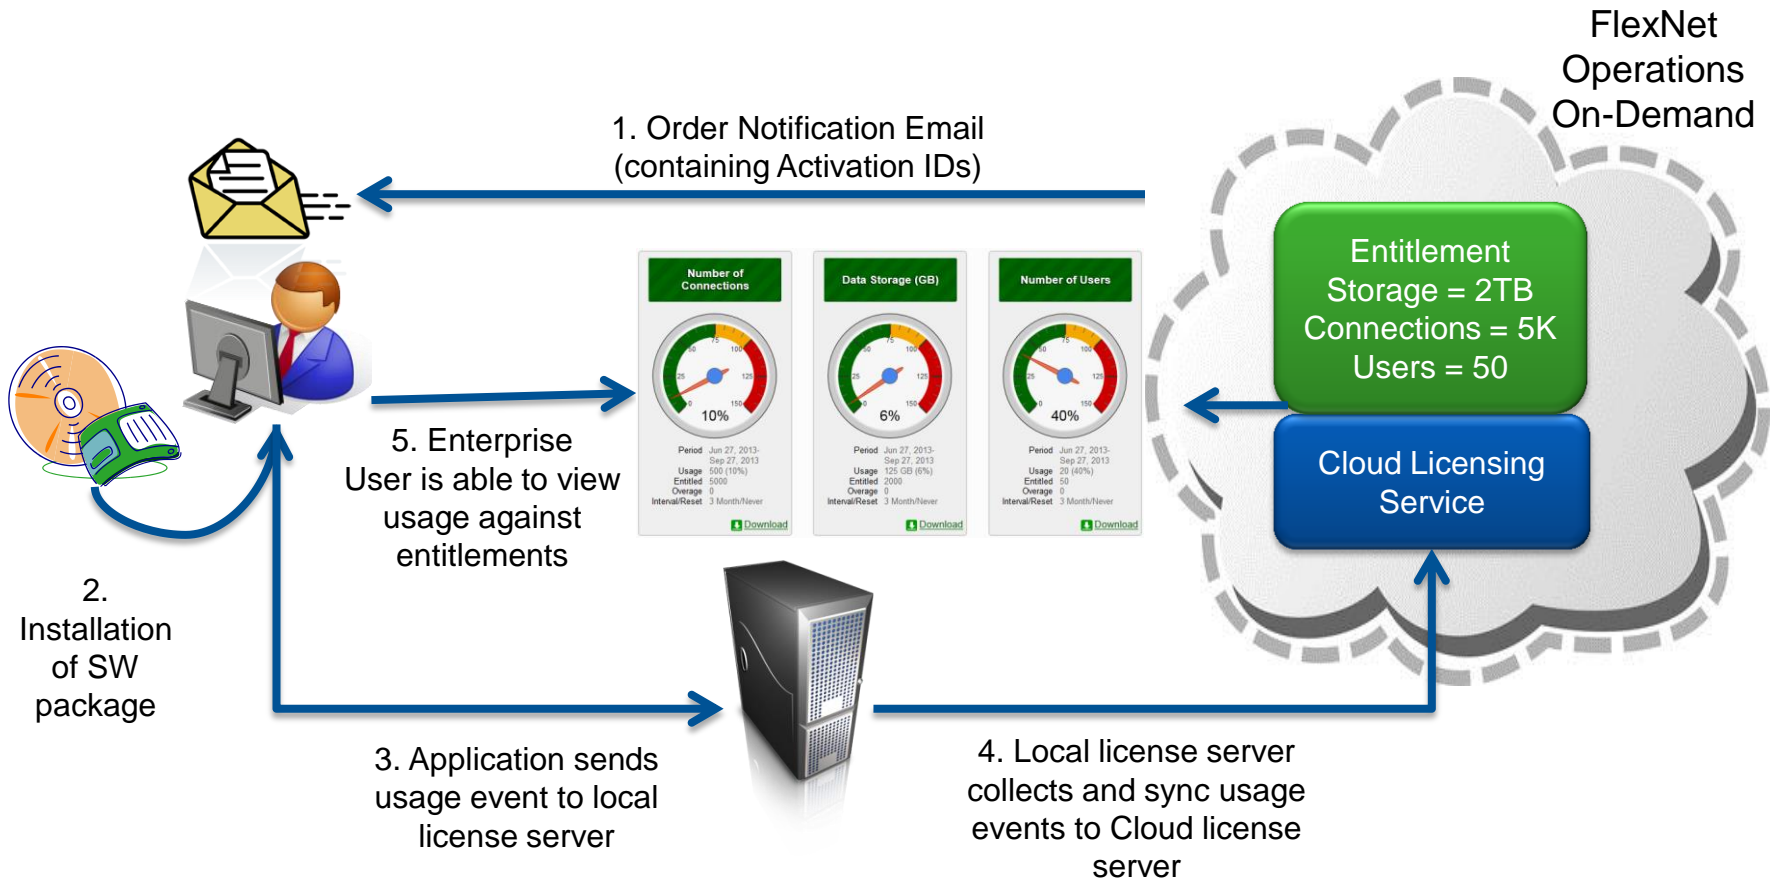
FlexNet Operations On-Demand

1. Order Notification Email (containing Activation IDs)

Number of Connections

10%

Period Jun 27, 2013- Sep 27, 2013
Usage 500 (10%)
Entitled 5000
Overage 0
Interval/Reset 3 Month/Never

Download

Data Storage (GB)

6%

Period Jun 27, 2013- Sep 27, 2013
Usage 125 GB (6%)
Entitled 2000
Overage 0
Interval/Reset 3 Month/Never

Download

Number of Users

40%

Period Jun 27, 2013- Sep 27, 2013
Usage 20 (40%)
Entitled 50
Overage 0
Interval/Reset 3 Month/Never

Download

Entitlement
Storage = 2TB
Connections = 5K
Users = 50

Cloud Licensing Service

5. Enterprise User is able to view usage against entitlements

2. Installation of SW package

3. Application sends usage event to local license server

4. Local license server collects and sync usage events to Cloud license server